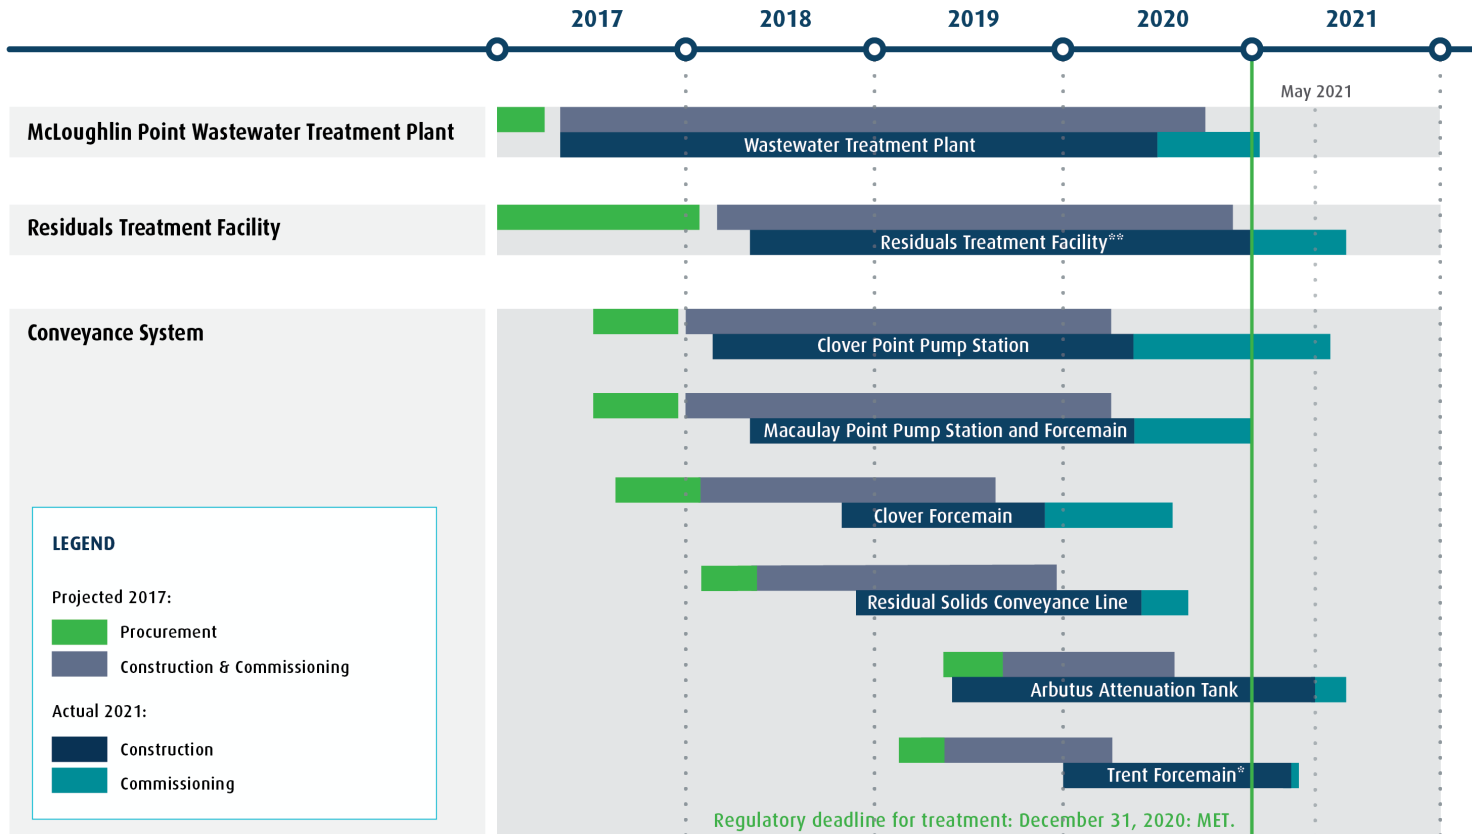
2017 2018 2019 2020 2021

May 2021

McLoughlin Point Wastewater Treatment Plant

Wastewater Treatment Plant

Residuals Treatment Facility

Residuals Treatment Facility**

Conveyance System

Clover Point Pump Station

Macaulay Point Pump Station and Forcemain

Clover Forcemain

Residual Solids Conveyance Line

Arbutus Attenuation Tank

Trent Forcemain*

LEGEND

Projected 2017:

Procurement

Construction & Commissioning

Actual 2021:

Construction

Commissioning

Regulatory deadline for treatment: December 31, 2020: MET.